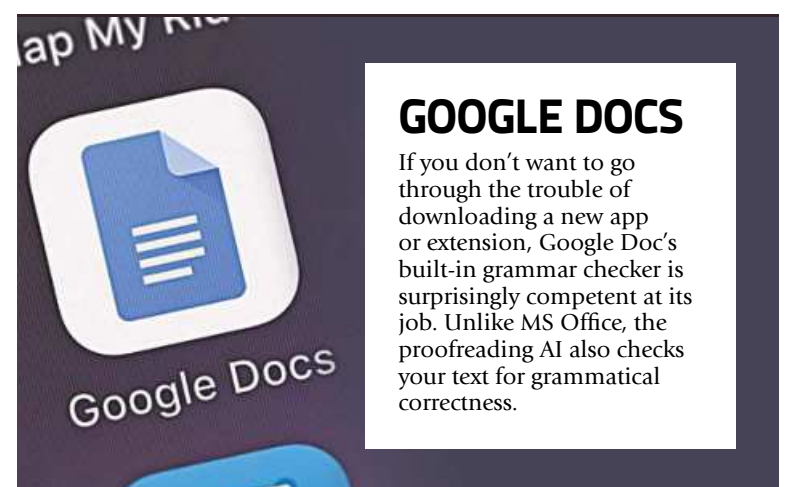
ap My Ri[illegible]

Google Docs

GOOGLE DOCS

If you don't want to go through the trouble of downloading a new app or extension, Google Doc's built-in grammar checker is surprisingly competent at its job. Unlike MS Office, the proofreading AI also checks your text for grammatical correctness.